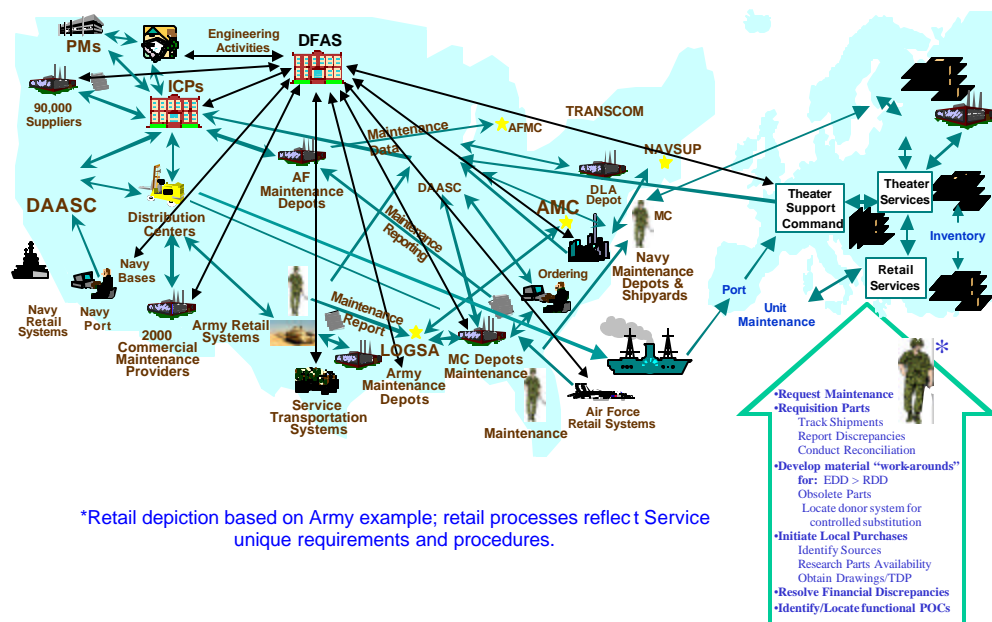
PMs

Engineering Activities

DFAS

ICPs

90,000 Suppliers

TRANSCOM

Maintenance Data

AFMC

NAVSUP

AF Maintenance Depots

DLA Depot

DAASC

DAASC

Distribution Centers

AMC

MC

Theater Support Command

Theater Services

Maintenance Reporting

Inventory

Navy Bases

Ordering

Navy Maintenance Depots & Shipyards

Retail Services

Navy Retail Systems

Navy Port

Port

Unit Maintenance

Maintenance Report

2000 Commercial Maintenance Providers

Army Retail Systems

LOGSA

MC Depots Maintenance

Army Maintenance Depots

Service Transportation Systems

Maintenance

Air Force Retail Systems

*

•Request Maintenance
•Requisition Parts
Track Shipments
Report Discrepancies
Conduct Reconciliation
•Develop material “work-arounds” for: EDD > RDD
Obsolete Parts
Locate donor system for controlled substitution
•Initiate Local Purchases
Identify Sources
Research Parts Availability
Obtain Drawings/TDP
•Resolve Financial Discrepancies
•Identify/Locate functional POCs

*Retail depiction based on Army example; retail processes reflec t Service unique requirements and procedures.